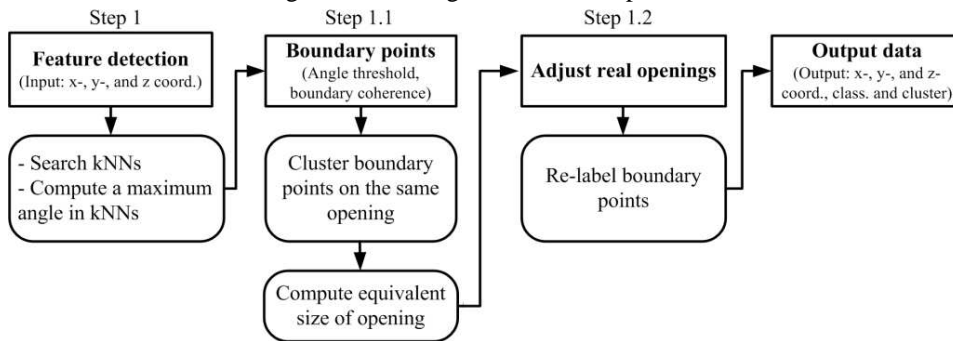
Step 1

Feature detection
(Input: x-, y-, and z coord.)

- Search kNNs
- Compute a maximum angle in kNNs

Step 1.1

Boundary points
(Angle threshold, boundary coherence)

Cluster boundary points on the same opening

Compute equivalent size of opening

Step 1.2

Adjust real openings

Re-label boundary points

Output data
(Output: x-, y-, and z-coord., class. and cluster)